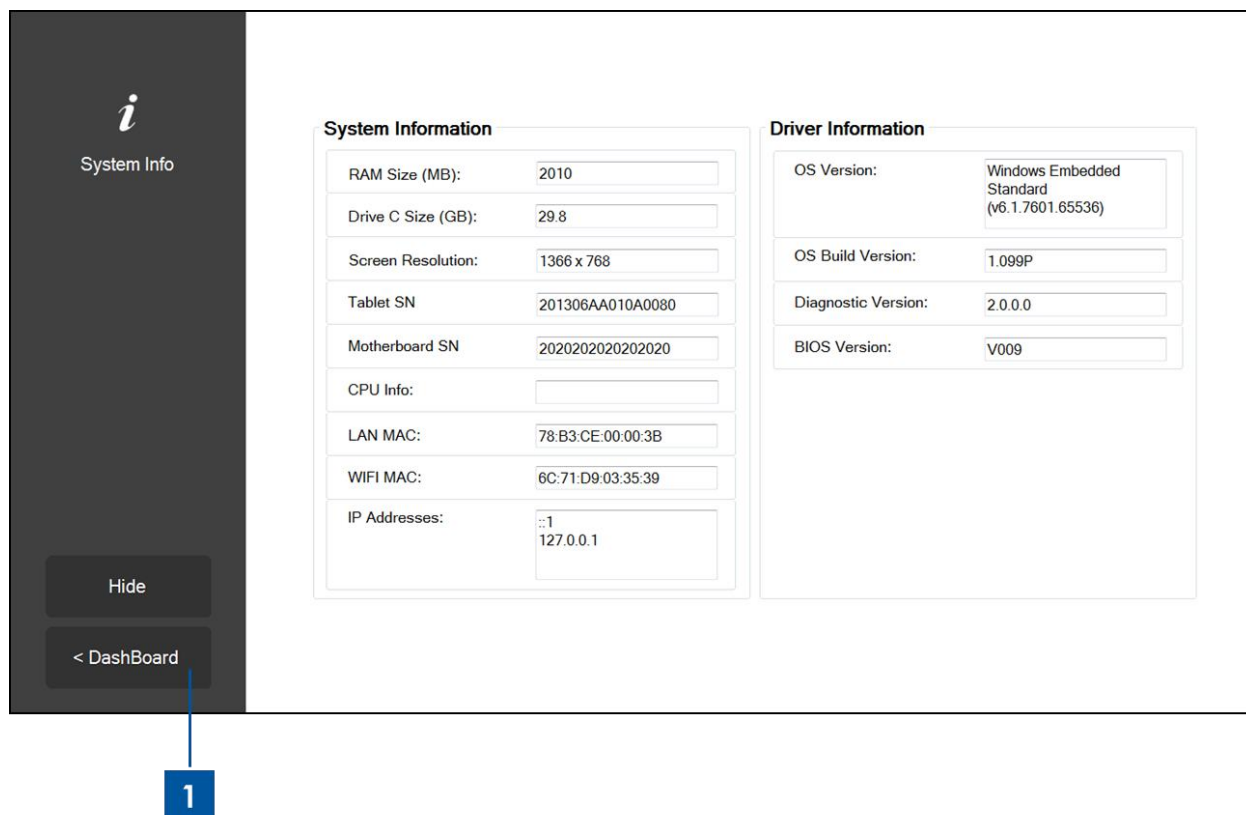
i

System Info

Hide

< DashBoard

System Information

| | |
|---|---|
| RAM Size (MB): | 2010 |
| Drive C Size (GB): | 29.8 |
| Screen Resolution: | 1366 x 768 |
| Tablet SN | 201306AA010A0080 |
| Motherboard SN | 2020202020202020 |
| CPU Info: | |
| LAN MAC: | 78:B3:CE:00:00:3B |
| WIFI MAC: | 6C:71:D9:03:35:39 |
| IP Addresses: | ::1 127.0.0.1 |

Driver Information

| | |
|---|---|
| OS Version: | Windows Embedded Standard (v6.1.7601.65536) |
| OS Build Version: | 1.099P |
| Diagnostic Version: | 2.0.0.0 |
| BIOS Version: | V009 |

1